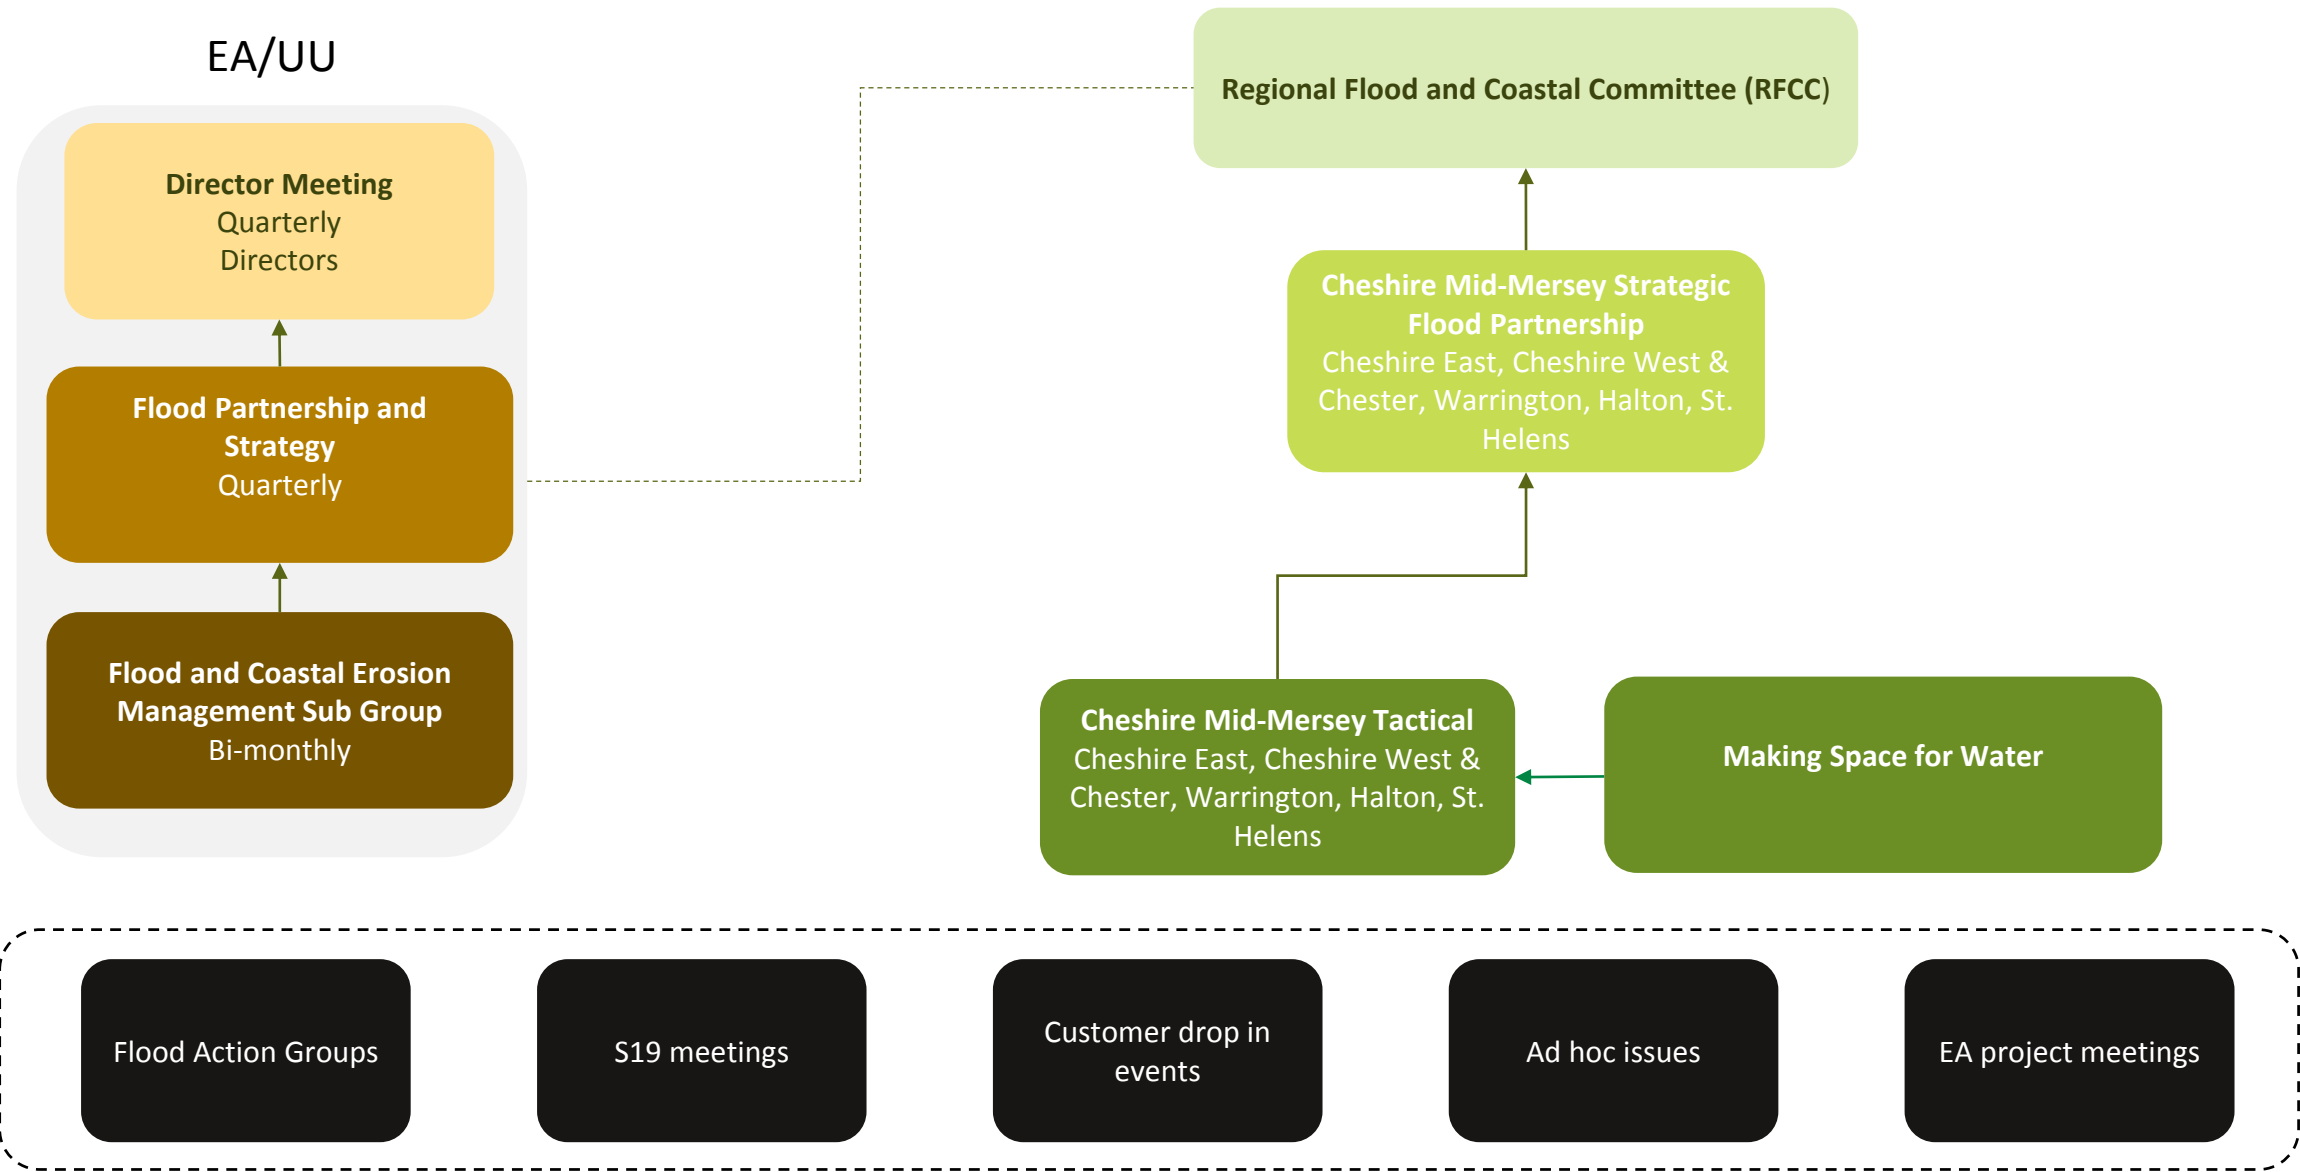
EA/UU

Director Meeting
Quarterly
Directors

Flood Partnership and Strategy
Quarterly

Flood and Coastal Erosion Management Sub Group
Bi-monthly

Regional Flood and Coastal Committee (RFCC)

Cheshire Mid-Mersey Strategic Flood Partnership
Cheshire East, Cheshire West & Chester, Warrington, Halton, St. Helens

Cheshire Mid-Mersey Tactical
Cheshire East, Cheshire West & Chester, Warrington, Halton, St. Helens

Making Space for Water

Flood Action Groups

S19 meetings

Customer drop in events

Ad hoc issues

EA project meetings